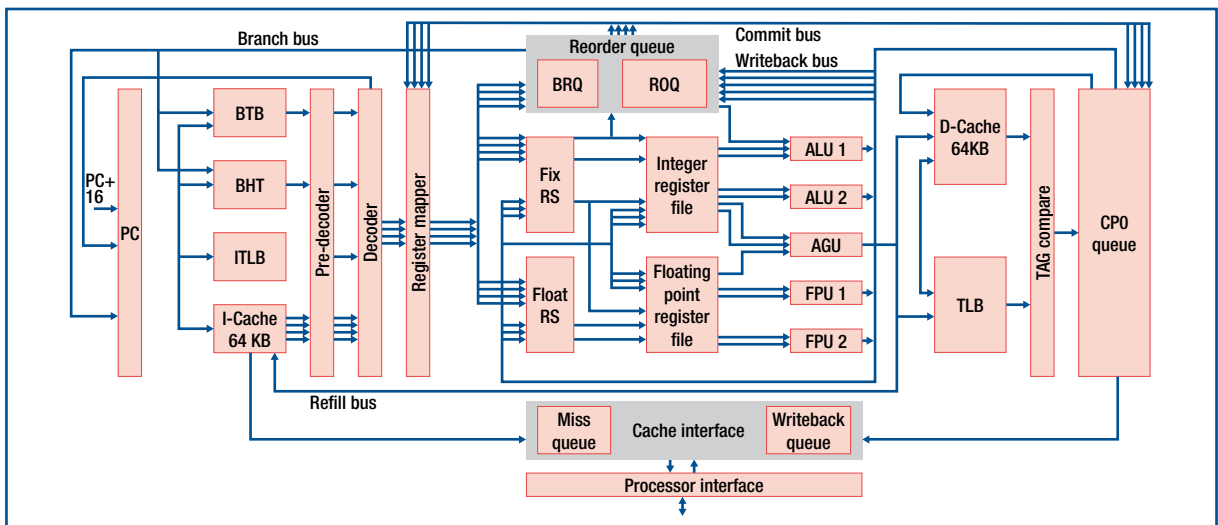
Branch bus
Commit bus
Reorder queue
Writeback bus
BRQ
ROQ
PC+
16
PC
BTB
BHT
ITLB
I-Cache
64 KB
Pre-decoder
Decoder
Register mapper
Fix
RS
Float
RS
Integer
register
file
Floating
point
register
file
ALU 1
ALU 2
AGU
FPU 1
FPU 2
D-Cache
64KB
TLB
TAG compare
CP0
queue
Refill bus
Miss
queue
Cache interface
Writeback
queue
Processor interface